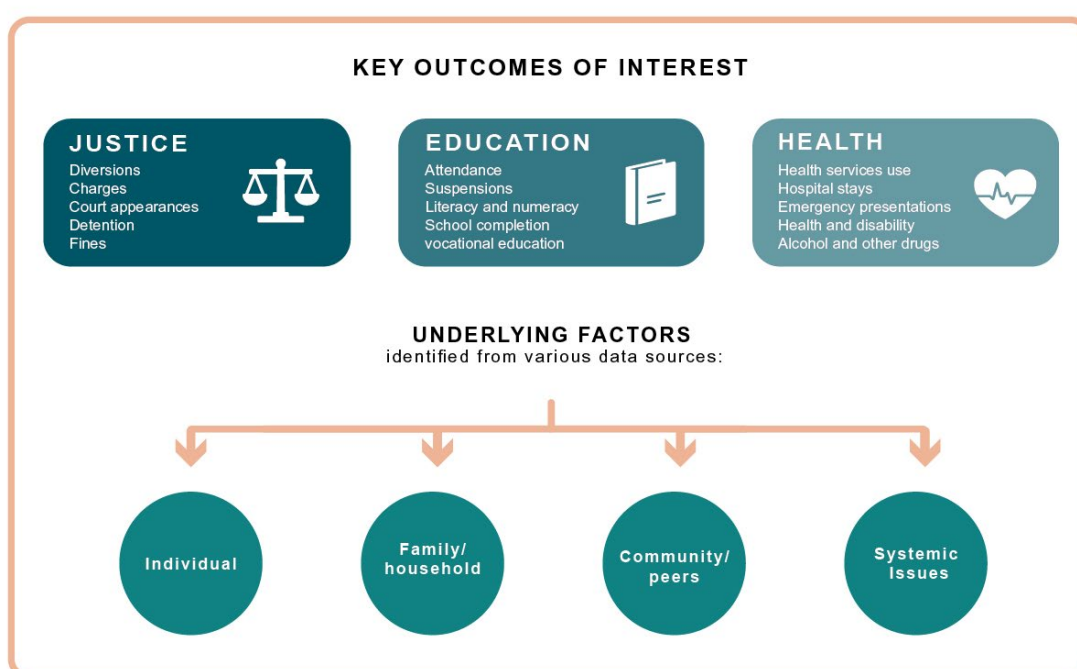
KEY OUTCOMES OF INTEREST

JUSTICE
Diversions
Charges
Court appearances
Detention
Fines

EDUCATION
Attendance
Suspensions
Literacy and numeracy
School completion
vocational education

HEALTH
Health services use
Hospital stays
Emergency presentations
Health and disability
Alcohol and other drugs

UNDERLYING FACTORS
identified from various data sources:

Individual

Family/
household

Community/
peers

Systemic
Issues